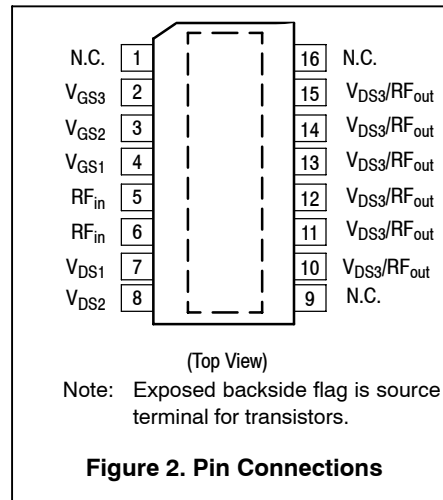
N.C. 1
$V_{GS3}$ 2
$V_{GS2}$ 3
$V_{GS1}$ 4
$RF_{in}$ 5
$RF_{in}$ 6
$V_{DS1}$ 7
$V_{DS2}$ 8

16 N.C.
15 $V_{DS3}/RF_{out}$
14 $V_{DS3}/RF_{out}$
13 $V_{DS3}/RF_{out}$
12 $V_{DS3}/RF_{out}$
11 $V_{DS3}/RF_{out}$
10 $V_{DS3}/RF_{out}$
9 N.C.

(Top View)

Note: Exposed backside flag is source terminal for transistors.

Figure 2. Pin Connections